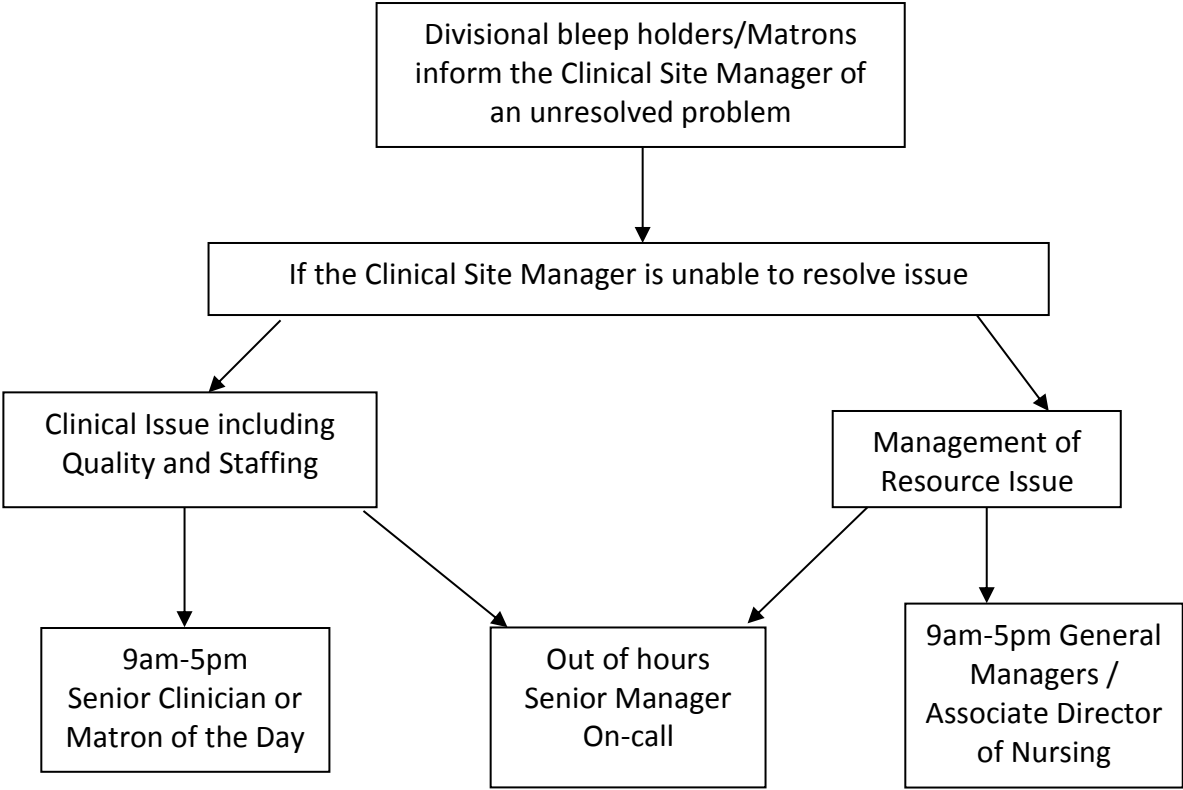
Divisional bleep holders/Matrons inform the Clinical Site Manager of an unresolved problem

If the Clinical Site Manager is unable to resolve issue

Clinical Issue including Quality and Staffing

Management of Resource Issue

9am-5pm Senior Clinician or Matron of the Day

Out of hours Senior Manager On-call

9am-5pm General Managers / Associate Director of Nursing